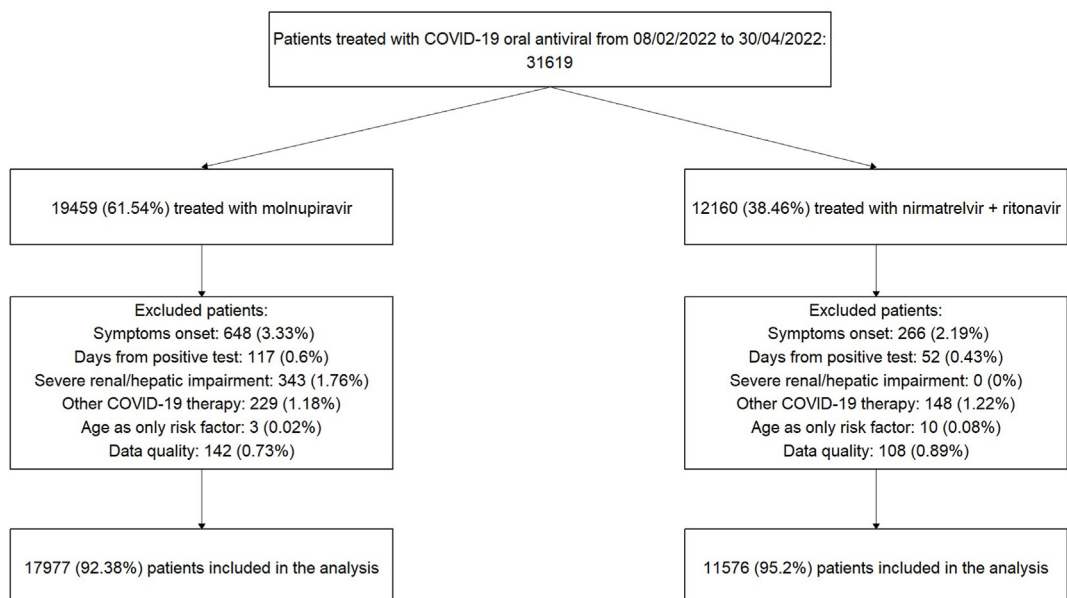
Patients treated with COVID-19 oral antiviral from 08/02/2022 to 30/04/2022: 31619

19459 (61.54%) treated with molnupiravir

Excluded patients:
Symptoms onset: 648 (3.33%)
Days from positive test: 117 (0.6%)
Severe renal/hepatic impairment: 343 (1.76%)
Other COVID-19 therapy: 229 (1.18%)
Age as only risk factor: 3 (0.02%)
Data quality: 142 (0.73%)

17977 (92.38%) patients included in the analysis

12160 (38.46%) treated with nirmatrelvir + ritonavir

Excluded patients:
Symptoms onset: 266 (2.19%)
Days from positive test: 52 (0.43%)
Severe renal/hepatic impairment: 0 (0%)
Other COVID-19 therapy: 148 (1.22%)
Age as only risk factor: 10 (0.08%)
Data quality: 108 (0.89%)

11576 (95.2%) patients included in the analysis